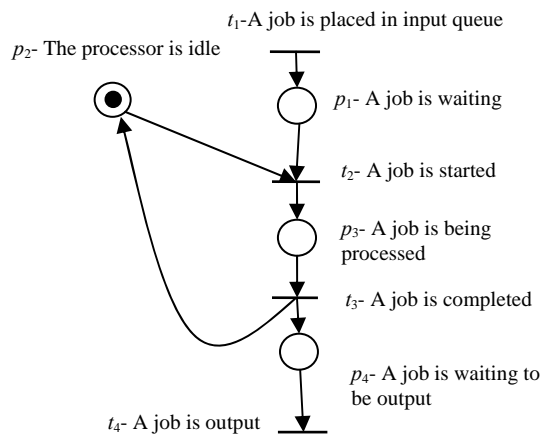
$t_1$-A job is placed in input queue

$p_2$- The processor is idle

$p_1$- A job is waiting

$t_2$- A job is started

$p_3$- A job is being processed

$t_3$- A job is completed

$p_4$- A job is waiting to be output

$t_4$- A job is output